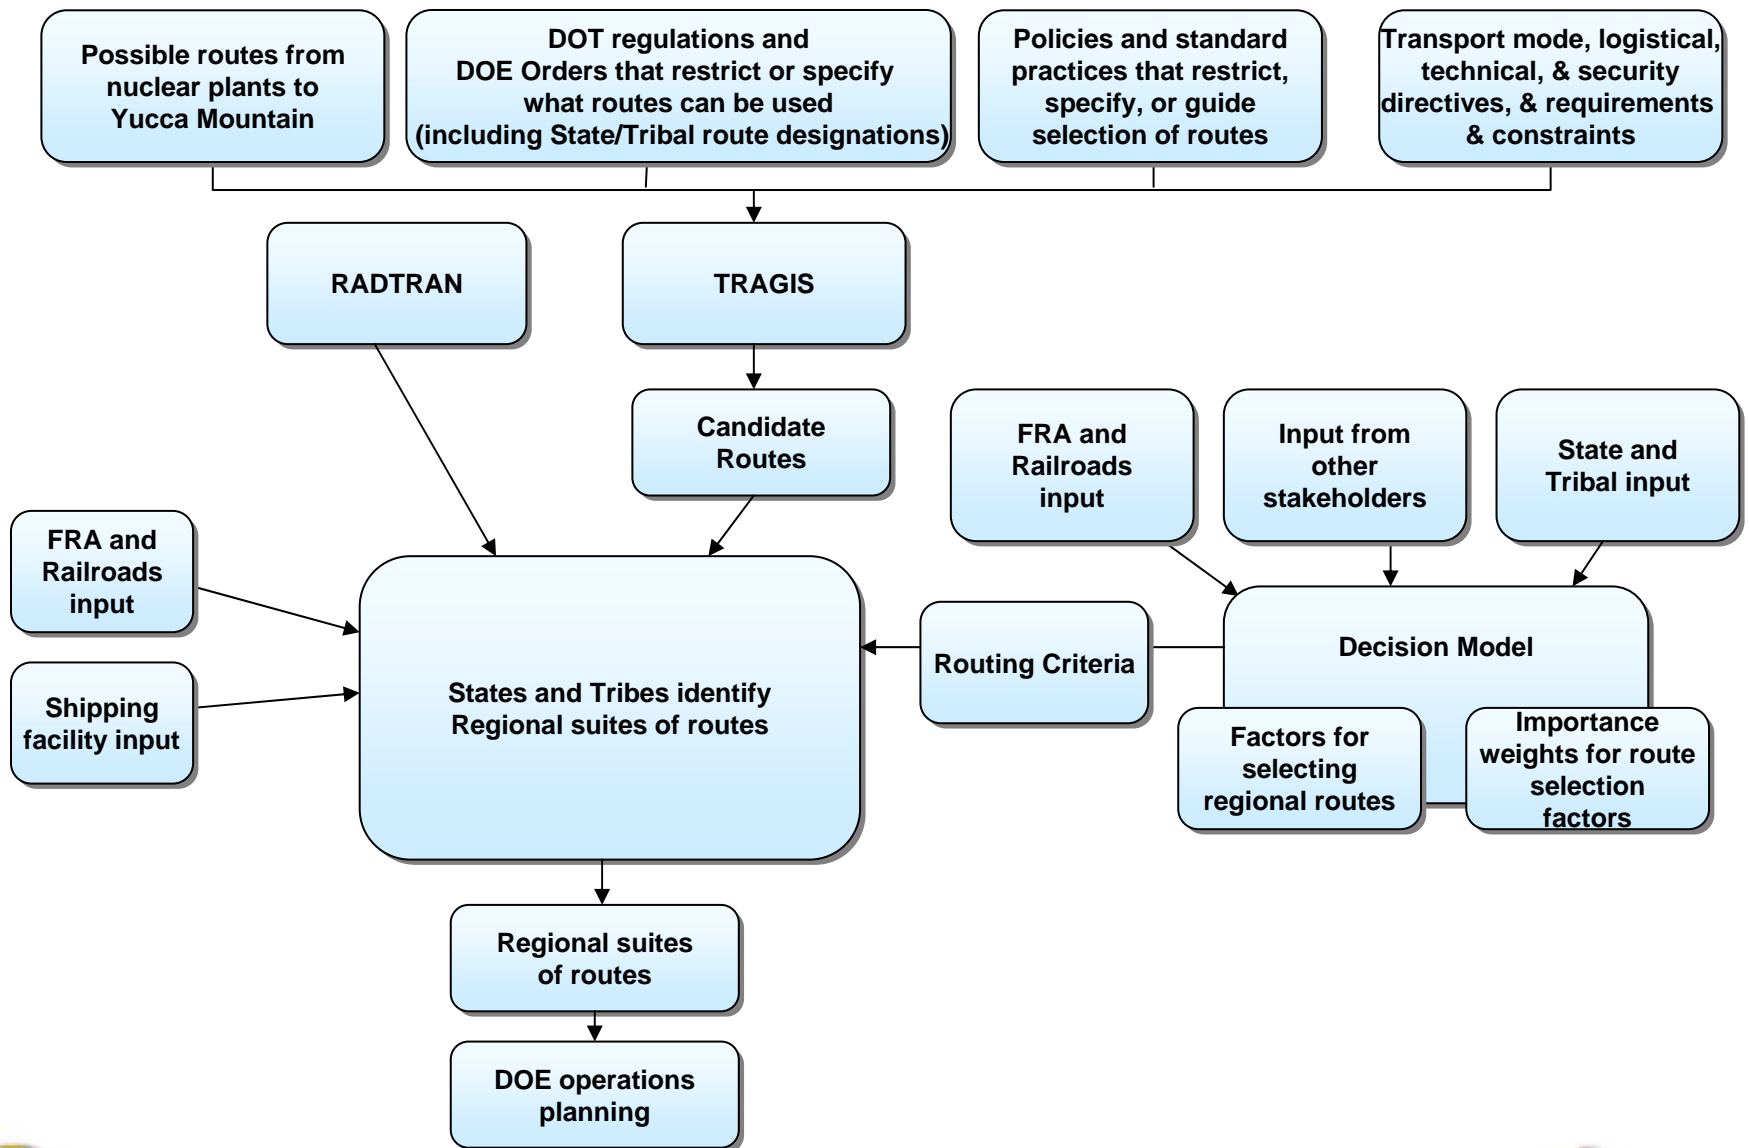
Possible routes from nuclear plants to Yucca Mountain

DOT regulations and DOE Orders that restrict or specify what routes can be used (including State/Tribal route designations)

Policies and standard practices that restrict, specify, or guide selection of routes

Transport mode, logistical, technical, & security directives, & requirements & constraints

RADTRAN

TRAGIS

Candidate Routes

FRA and Railroads input

Input from other stakeholders

State and Tribal input

FRA and Railroads input

Shipping facility input

States and Tribes identify Regional suites of routes

Routing Criteria

Decision Model

Factors for selecting regional routes

Importance weights for route selection factors

Regional suites of routes

DOE operations planning